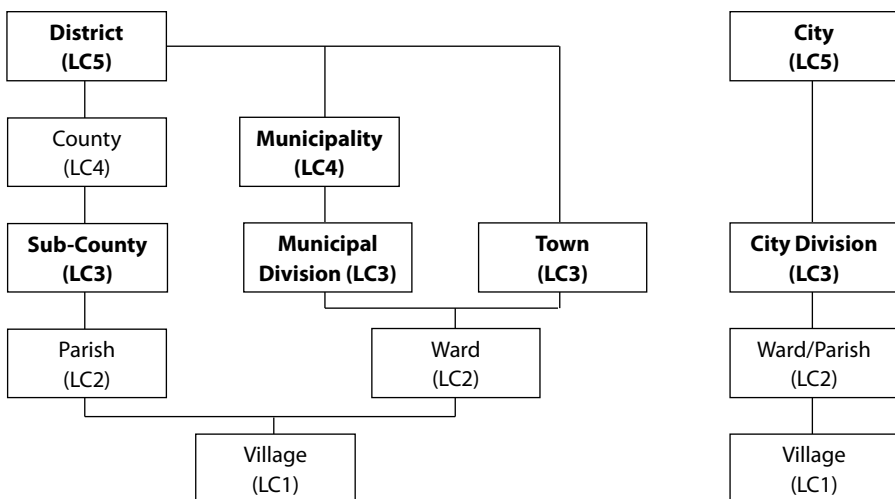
District (LC5)

County (LC4)

Municipality (LC4)

Sub-County (LC3)

Municipal Division (LC3)

Town (LC3)

Parish (LC2)

Ward (LC2)

Village (LC1)

City (LC5)

City Division (LC3)

Ward/Parish (LC2)

Village (LC1)